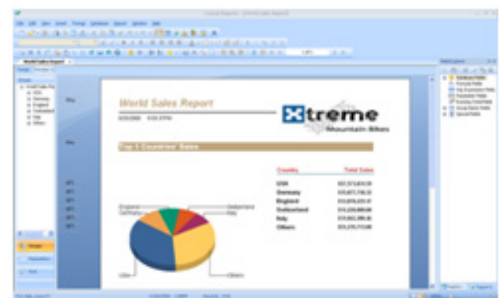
World Sales Report

Xtreme
Mountain Bikes

Top 5 Countries' Sales

| Country | Total Sales |
|---|---|
| USA | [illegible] |
| Germany | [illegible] |
| England | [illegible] |
| Switzerland | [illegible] |
| Italy | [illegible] |
| Others | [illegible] |

England
Germany
Switzerland
Italy
USA
Others